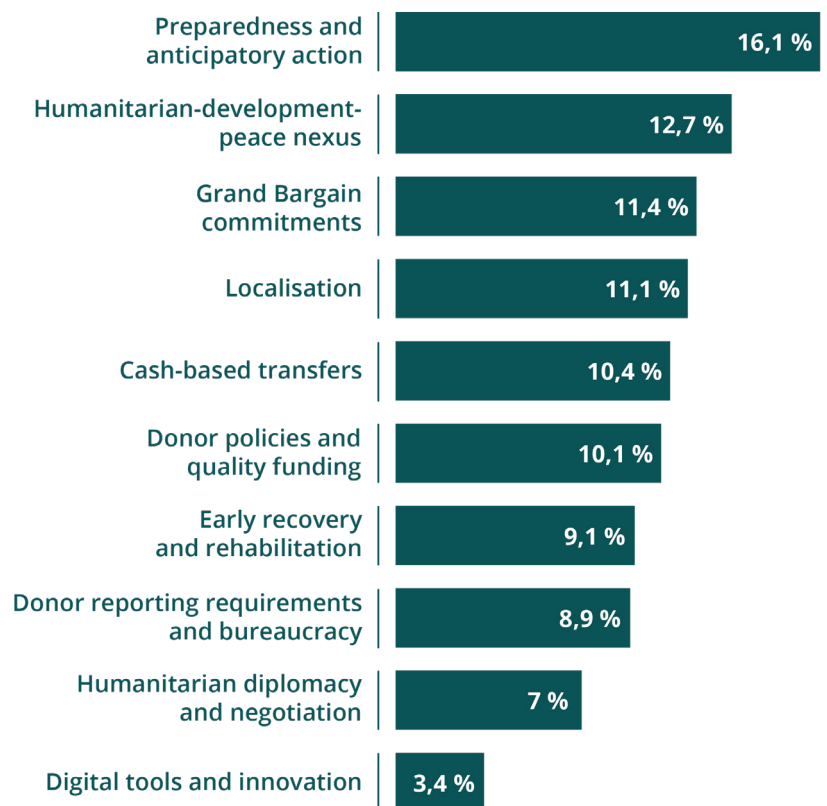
| Category | Value |
|---|---|
| Preparedness and anticipatory action | 16,1 % |
| Humanitarian-development-peace nexus | 12,7 % |
| Grand Bargain commitments | 11,4 % |
| Localisation | 11,1 % |
| Cash-based transfers | 10,4 % |
| Donor policies and quality funding | 10,1 % |
| Early recovery and rehabilitation | 9,1 % |
| Donor reporting requirements and bureaucracy | 8,9 % |
| Humanitarian diplomacy and negotiation | 7 % |
| Digital tools and innovation | 3,4 % |